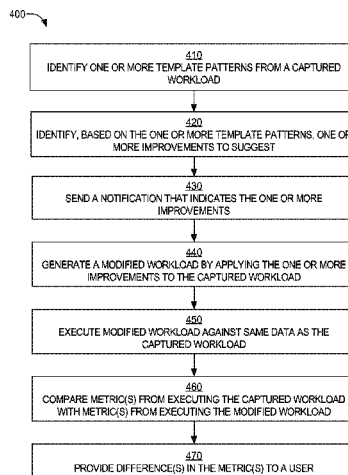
400

410
IDENTIFY ONE OR MORE TEMPLATE PATTERNS FROM A CAPTURED WORKLOAD

420
IDENTIFY, BASED ON THE ONE OR MORE TEMPLATE PATTERNS, ONE OR MORE IMPROVEMENTS TO SUGGEST

430
SEND A NOTIFICATION THAT INDICATES THE ONE OR MORE IMPROVEMENTS

440
GENERATE A MODIFIED WORKLOAD BY APPLYING THE ONE OR MORE IMPROVEMENTS TO THE CAPTURED WORKLOAD

450
EXECUTE MODIFIED WORKLOAD AGAINST SAME DATA AS THE CAPTURED WORKLOAD

460
COMPARE METRIC(S) FROM EXECUTING THE CAPTURED WORKLOAD WITH METRIC(S) FROM EXECUTING THE MODIFIED WORKLOAD

470
PROVIDE DIFFERENCE(S) IN THE METRIC(S) TO A USER